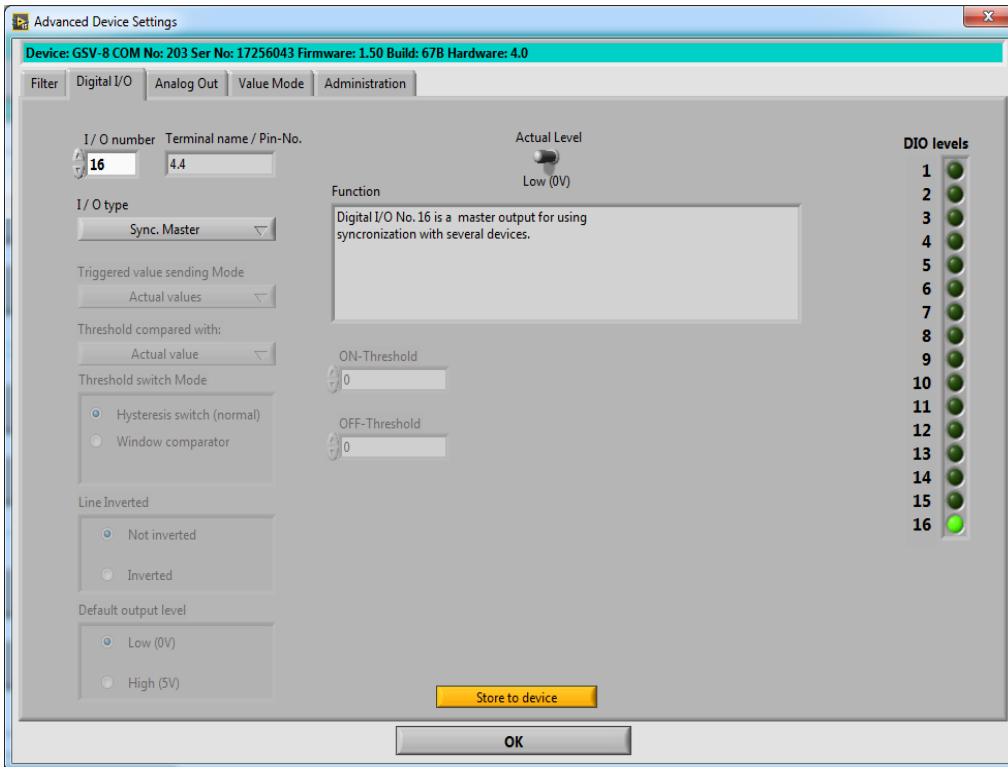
Advanced Device Settings

Device: GSV-8 COM No: 203 Ser No: 17256043 Firmware: 1.50 Build: 67B Hardware: 4.0

Filter | Digital I/O | Analog Out | Value Mode | Administration

I / O number
16

Terminal name / Pin-No.
4.4

Actual Level
Low (0V)

I / O type
Sync. Master

Function
Digital I/O No. 16 is a master output for using syncronization with several devices.

Triggered value sending Mode
Actual values

Threshold compared with:
Actual value

Threshold switch Mode
Hysteresis switch (normal)
Window comparator

ON-Threshold
0

OFF-Threshold
0

Line Inverted
Not inverted
Inverted

Default output level
Low (0V)
High (5V)

DIO levels
1
2
3
4
5
6
7
8
9
10
11
12
13
14
15
16

Store to device

OK